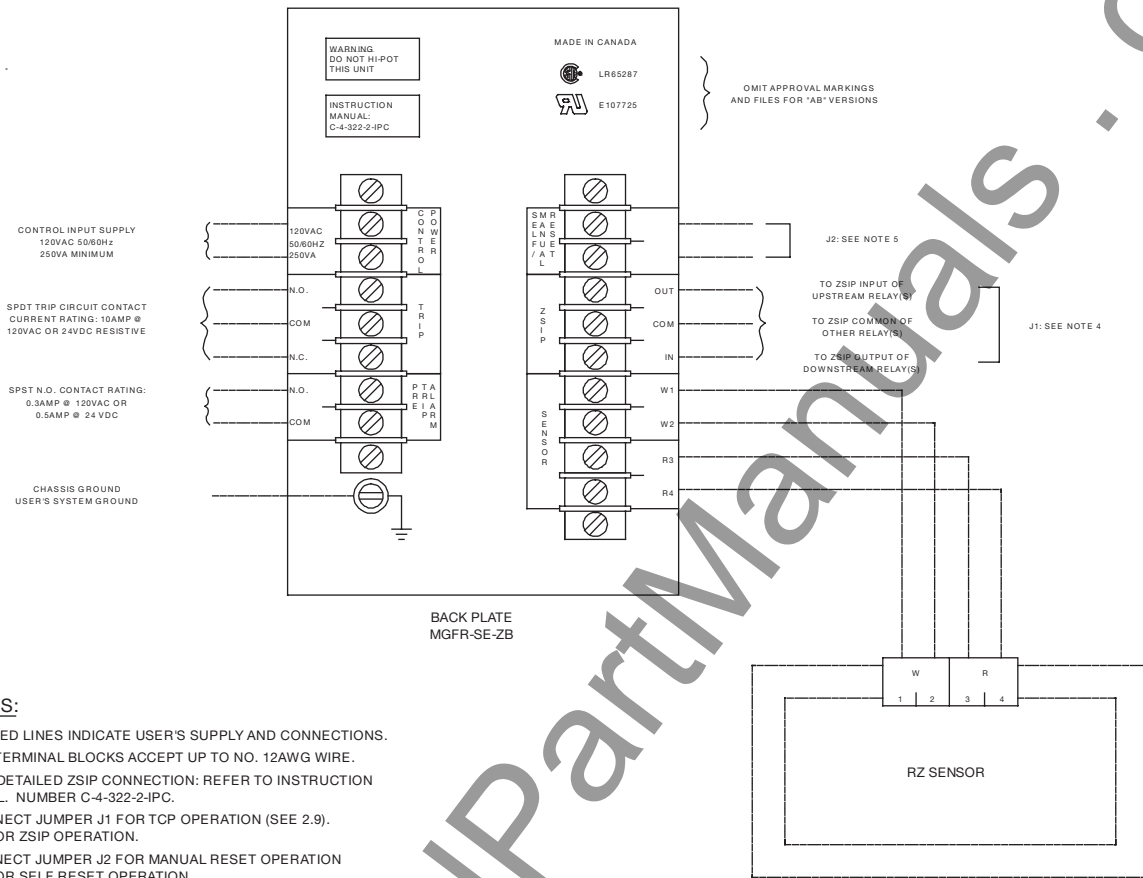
WARNING
DO NOT HI-POT
THIS UNIT

INSTRUCTION
MANUAL:
C-4-322-2-IPC

MADE IN CANADA

LR65287

E107725

OMIT APPROVAL MARKINGS
AND FILES FOR "AB" VERSIONS

CONTROL INPUT SUPPLY
120VAC 50/60Hz
250VA MINIMUM

120VAC
50/60HZ
250VA

CONTROL POWER

SMEALNFUL/AL RESET

J2: SEE NOTE 5

SPDT TRIP CIRCUIT CONTACT
CURRENT RATING: 10AMP @
120VAC OR 24VDC RESISTIVE

N.O.

COM

N.C.

TRIP

ZSIP

OUT

COM

IN

TO ZSIP INPUT OF
UPSTREAM RELAY(S)

TO ZSIP COMMON OF
OTHER RELAY(S)

TO ZSIP OUTPUT OF
DOWNSTREAM RELAY(S)

J1: SEE NOTE 4

SPST N.O. CONTACT RATING:
0.3AMP @ 120VAC OR
0.5AMP @ 24 VDC

N.O.

COM

PRE ALARM

SENSOR

W1

W2

R3

R4

CHASSIS GROUND
USER'S SYSTEM GROUND

BACK PLATE
MGFR-SE-ZB

W

R

1 2 3 4

RZ SENSOR

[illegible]S:

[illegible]ED LINES INDICATE USER'S SUPPLY AND CONNECTIONS.

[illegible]TERMINAL BLOCKS ACCEPT UP TO NO. 12AWG WIRE.

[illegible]DETAILED ZSIP CONNECTION: REFER TO INSTRUCTION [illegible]L. NUMBER C-4-322-2-IPC.

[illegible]NECT JUMPER J1 FOR TCP OPERATION (SEE 2.9). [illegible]OR ZSIP OPERATION.

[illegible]NECT JUMPER J2 FOR MANUAL RESET OPERATION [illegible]OR SELF RESET OPERATION.